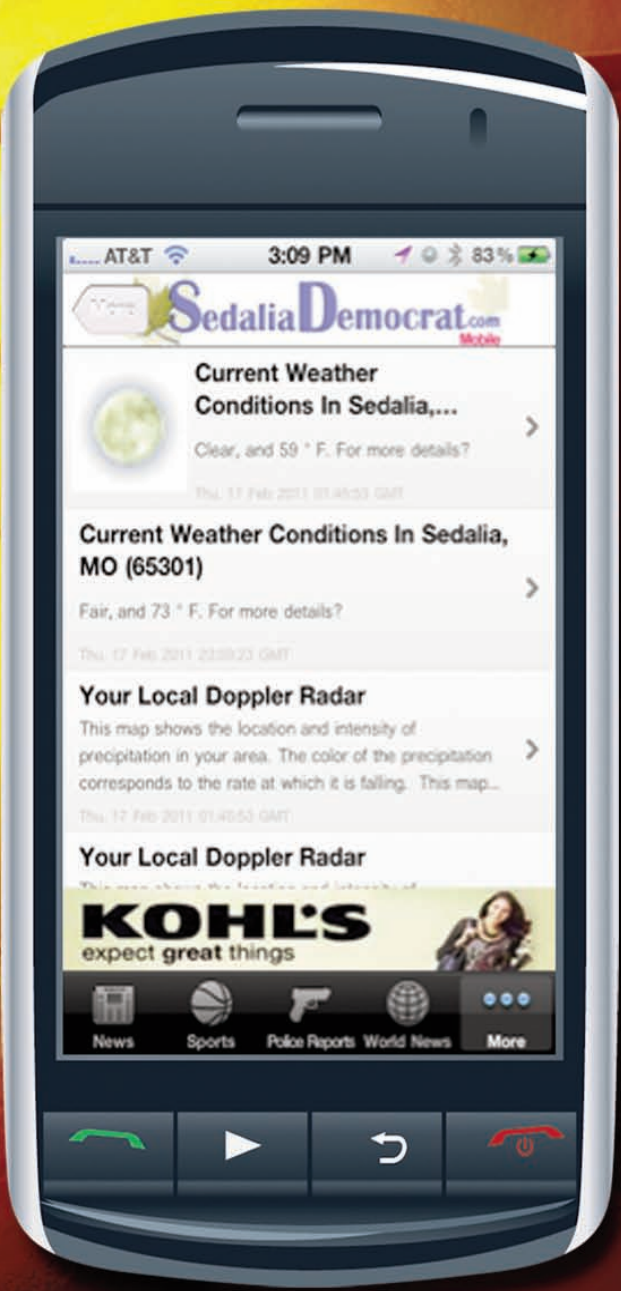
AT&T 3:09 PM 83%

More

SedaliaDemocrat.com Mobile

Current Weather Conditions In Sedalia,...

Clear, and 59 ° F. For more details?

Thu, 17 Feb 2011 01:45:53 GMT

Current Weather Conditions In Sedalia, MO (65301)

Fair, and 73 ° F. For more details?

Thu, 17 Feb 2011 23:09:23 GMT

Your Local Doppler Radar

This map shows the location and intensity of precipitation in your area. The color of the precipitation corresponds to the rate at which it is falling. This map...

Thu, 17 Feb 2011 01:45:53 GMT

Your Local Doppler Radar

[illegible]

KOHL'S
expect great things

News Sports Police Reports World News More